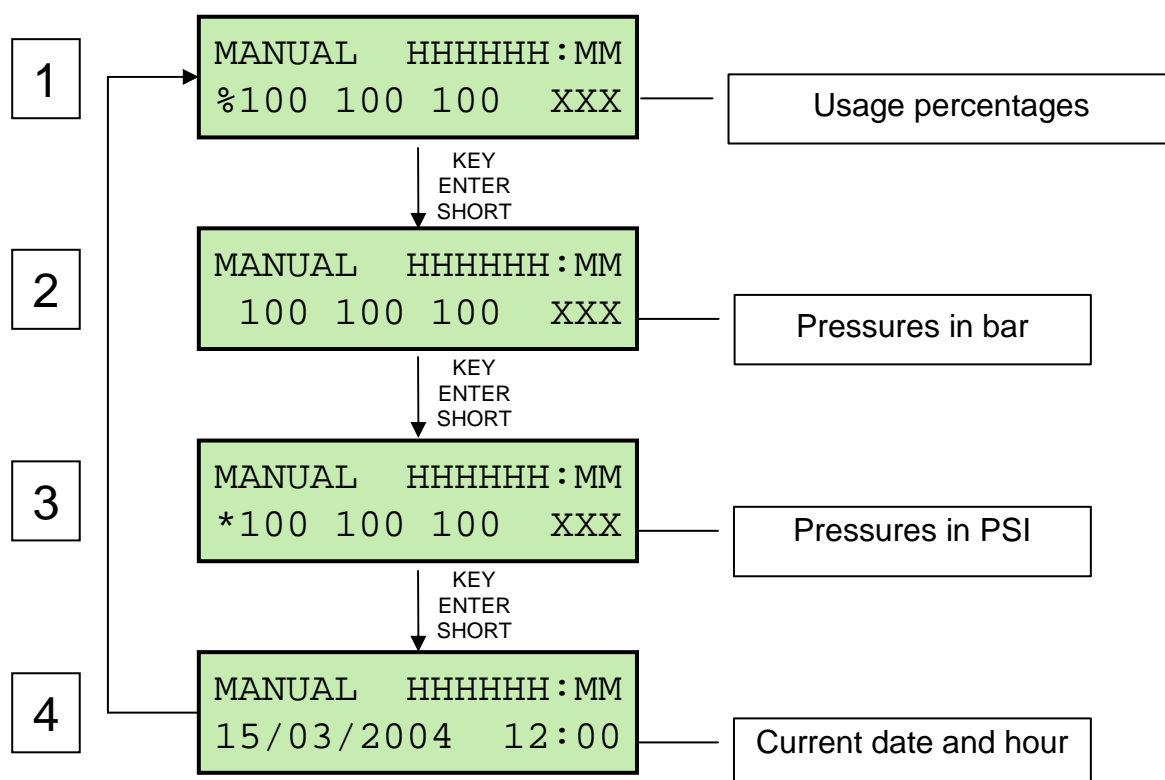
1

MANUAL HHHHHH:MM
%100 100 100 XXX

Usage percentages

KEY
ENTER
SHORT

2

MANUAL HHHHHH:MM
100 100 100 XXX

Pressures in bar

KEY
ENTER
SHORT

3

MANUAL HHHHHH:MM
*100 100 100 XXX

Pressures in PSI

KEY
ENTER
SHORT

4

MANUAL HHHHHH:MM
15/03/2004 12:00

Current date and hour